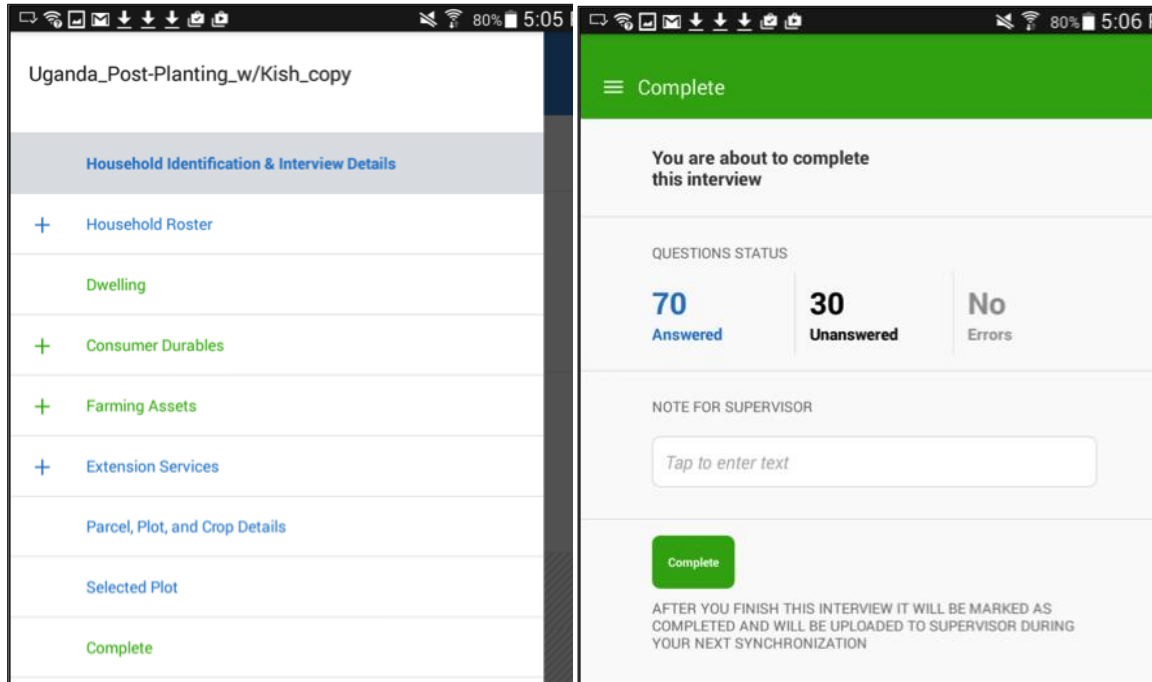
80% 5:05

Uganda_Post-Planting_w/Kish_copy

Household Identification & Interview Details

+ Household Roster

Dwelling

+ Consumer Durables

+ Farming Assets

+ Extension Services

Parcel, Plot, and Crop Details

Selected Plot

Complete

80% 5:06

Complete

You are about to complete this interview

QUESTIONS STATUS

70 Answered

30 Unanswered

No Errors

NOTE FOR SUPERVISOR

Tap to enter text

Complete

AFTER YOU FINISH THIS INTERVIEW IT WILL BE MARKED AS COMPLETED AND WILL BE UPLOADED TO SUPERVISOR DURING YOUR NEXT SYNCHRONIZATION